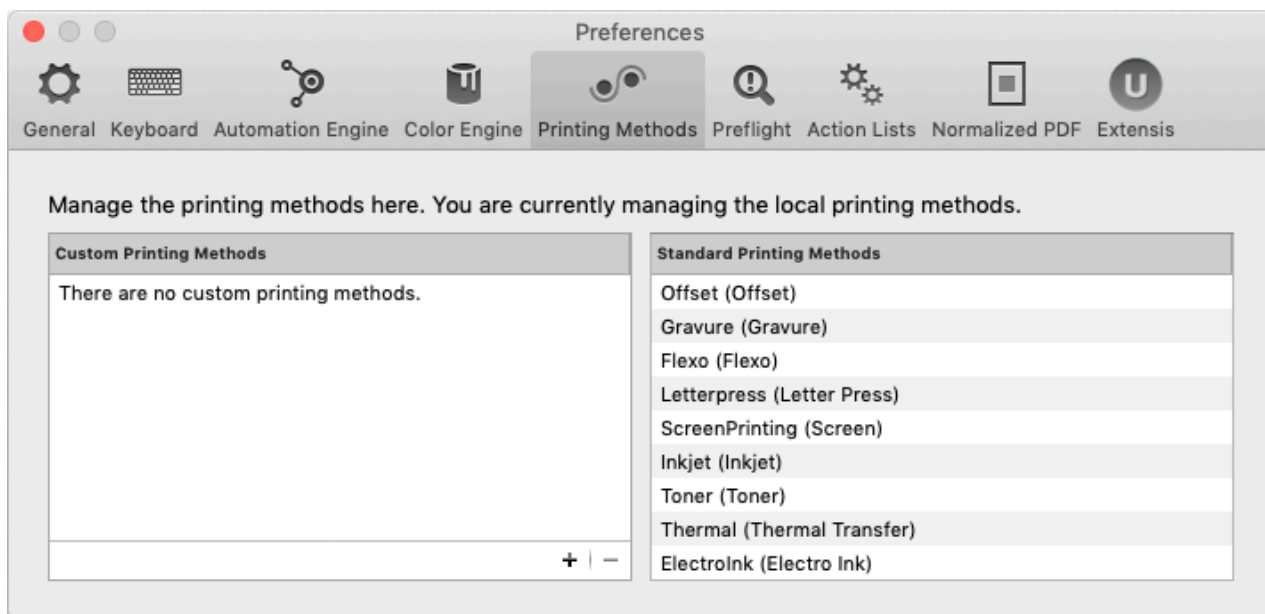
Preferences

General Keyboard Automation Engine Color Engine Printing Methods Preflight Action Lists Normalized PDF Extensis

U

Manage the printing methods here. You are currently managing the local printing methods.

| Custom Printing Methods |
|---|
| There are no custom printing methods. |

+ −

| Standard Printing Methods |
|---|
| Offset (Offset) |
| Gravure (Gravure) |
| Flexo (Flexo) |
| Letterpress (Letter Press) |
| ScreenPrinting (Screen) |
| Inkjet (Inkjet) |
| Toner (Toner) |
| Thermal (Thermal Transfer) |
| ElectroInk (Electro Ink) |